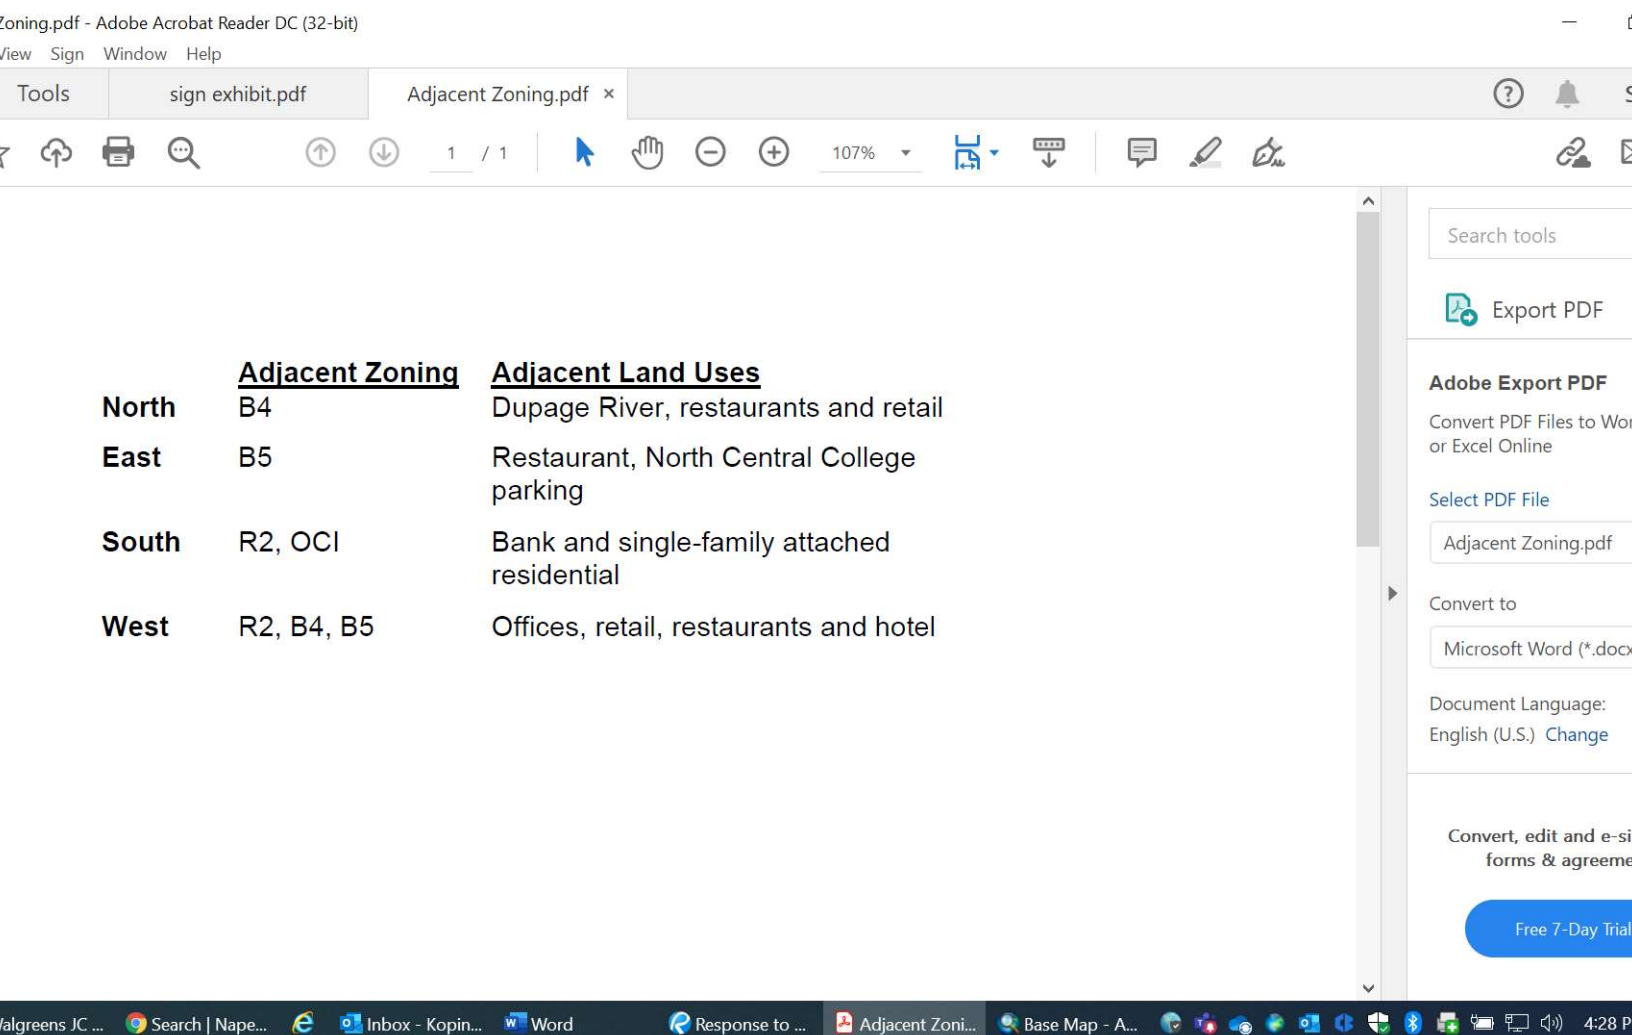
Zoning.pdf - Adobe Acrobat Reader DC (32-bit)
View Sign Window Help
Tools sign exhibit.pdf Adjacent Zoning.pdf ×
1 / 1 107%

| | Adjacent Zoning | Adjacent Land Uses |
|---|---|---|
| North | B4 | Dupage River, restaurants and retail |
| East | B5 | Restaurant, North Central College parking |
| South | R2, OCI | Bank and single-family attached residential |
| West | R2, B4, B5 | Offices, retail, restaurants and hotel |

Search tools
Export PDF
Adobe Export PDF
Convert PDF Files to Wor or Excel Online
Select PDF File
Adjacent Zoning.pdf
Convert to
Microsoft Word (*.docx
Document Language:
English (U.S.) Change
Convert, edit and e-si forms & agreeme
Free 7-Day Trial

Walgreens JC ... Search | Nape... Inbox - Kopin... Word Response to ... Adjacent Zoni... Base Map - A... 4:28 P